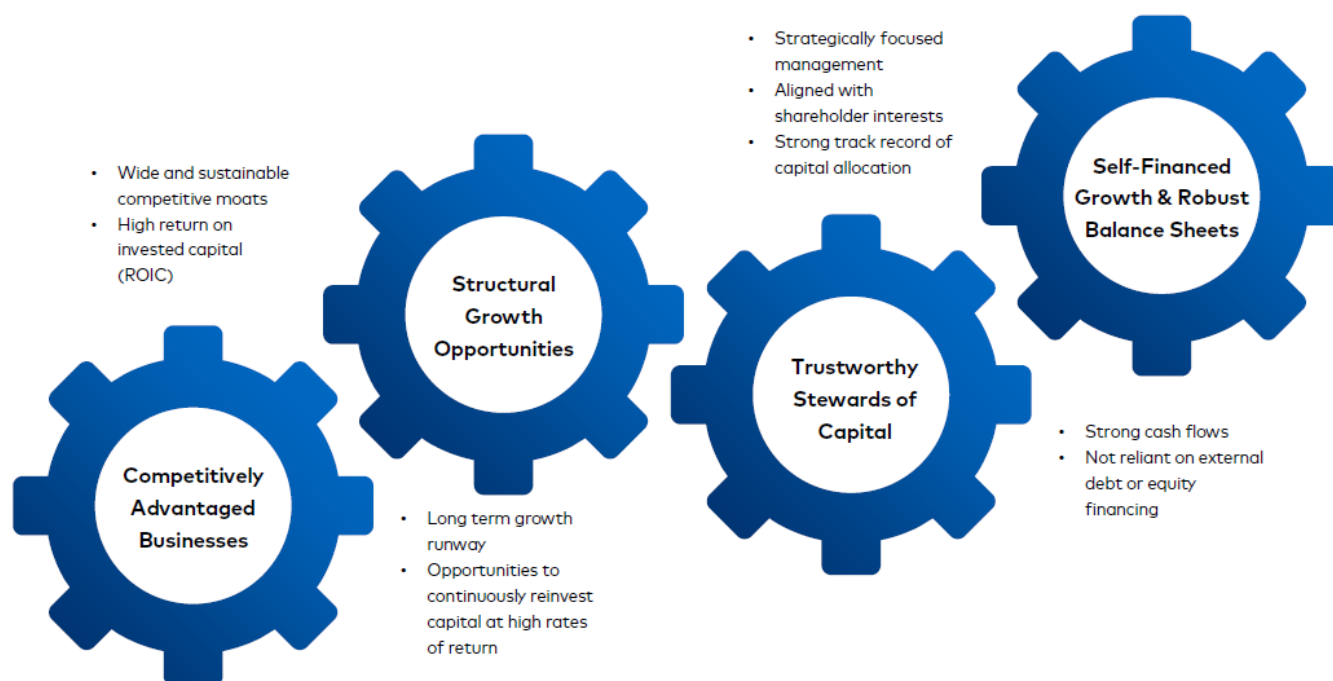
- Wide and sustainable competitive moats
- High return on invested capital (ROIC)

Competitively Advantaged Businesses

Structural Growth Opportunities

- Long term growth runway
- Opportunities to continuously reinvest capital at high rates of return

- Strategically focused management
- Aligned with shareholder interests
- Strong track record of capital allocation

Trustworthy Stewards of Capital

Self-Financed Growth & Robust Balance Sheets

- Strong cash flows
- Not reliant on external debt or equity financing